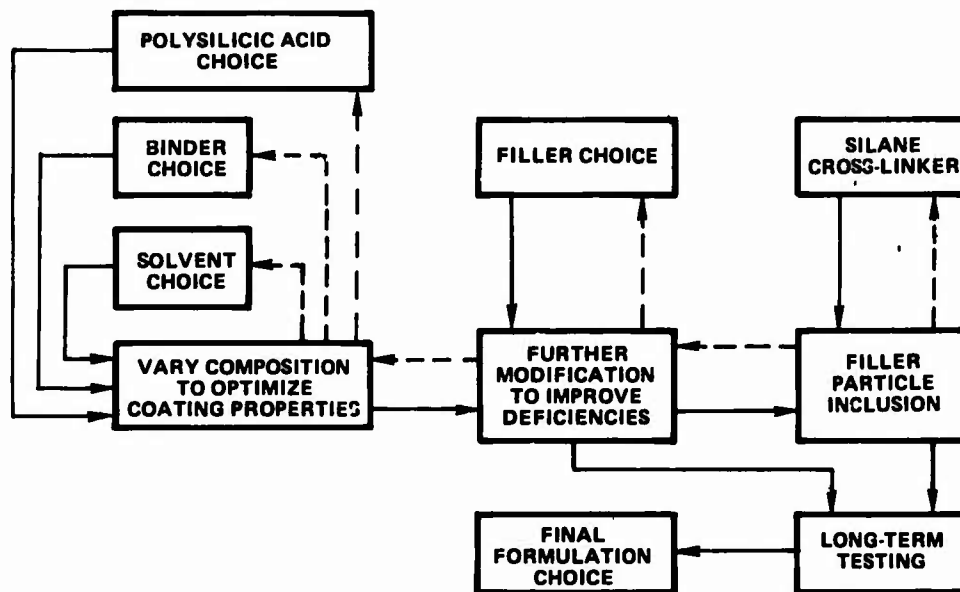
POLYSILICIC ACID CHOICE

BINDER CHOICE

SOLVENT CHOICE

VARY COMPOSITION TO OPTIMIZE COATING PROPERTIES

FILLER CHOICE

FURTHER MODIFICATION TO IMPROVE DEFICIENCIES

SILANE CROSS-LINKER

FILLER PARTICLE INCLUSION

LONG-TERM TESTING

FINAL FORMULATION CHOICE